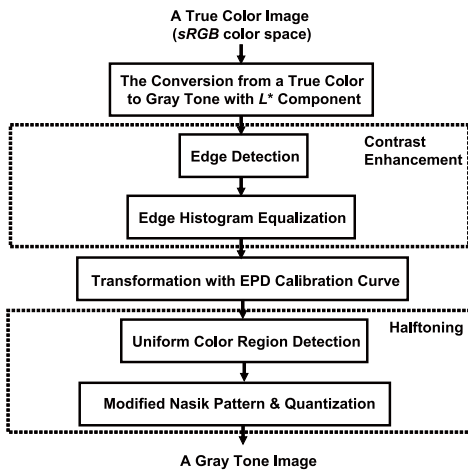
A True Color Image
(sRGB color space)

The Conversion from a True Color to Gray Tone with L* Component

Contrast Enhancement

Edge Detection

Edge Histogram Equalization

Transformation with EPD Calibration Curve

Halftoning

Uniform Color Region Detection

Modified Nasik Pattern & Quantization

A Gray Tone Image